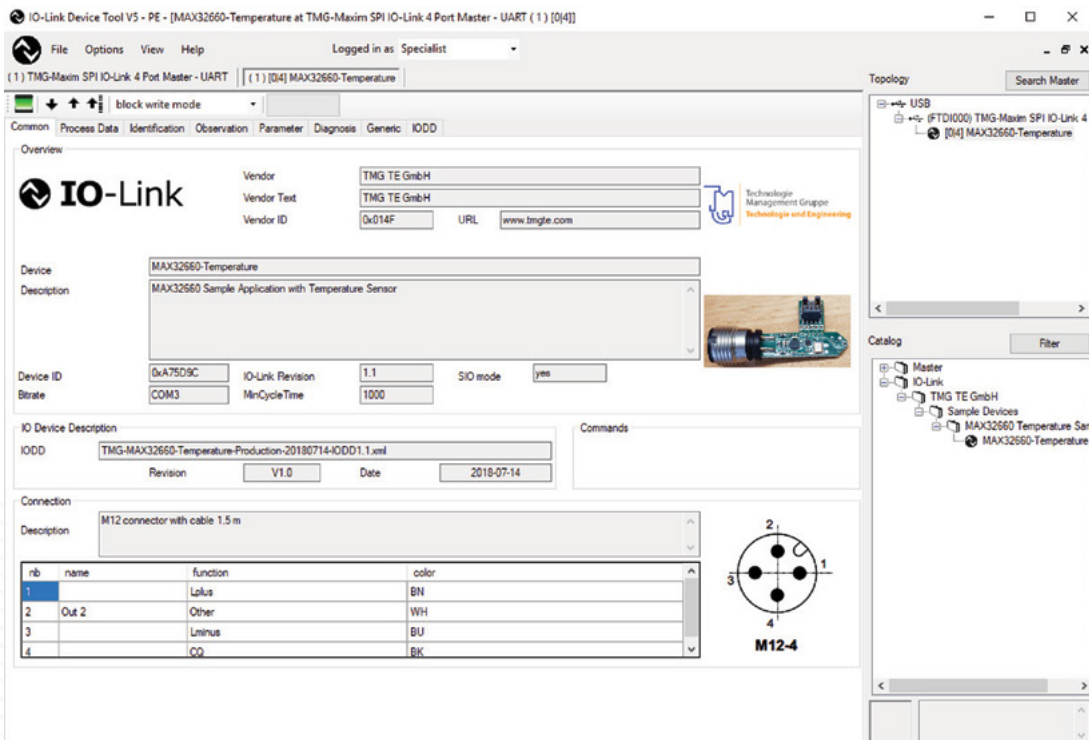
IO-Link Device Tool V5 - PE - [MAX32660-Temperature at TMG-Maxim SPI IO-Link 4 Port Master - UART ( 1 ) [0|4]]

File Options View Help Logged in as Specialist

(1) TMG-Maxim SPI IO-Link 4 Port Master - UART | (1) [0|4] MAX32660-Temperature

block write mode

Common | Process Data | Identification | Observation | Parameter | Diagnosis | Generic | IODD

Overview

IO-Link

Vendor TMG TE GmbH
Vendor Text TMG TE GmbH
Vendor ID 0x014F URL www.tmgte.com

Technologie Management Gruppe Technologie und Engineering

Device MAX32660-Temperature
Description MAX32660 Sample Application with Temperature Sensor

Device ID 0xA75D5C IO-Link Revision 1.1 SIO mode yes
Bitrate COM3 MinCycleTime 1000

IO Device Description
IODD TMG-MAX32660-Temperature-Production-20180714-IODD1.1.xml
Revision V1.0 Date 2018-07-14

Commands

Connection
Description M12 connector with cable 1.5 m

| nb | name | function | color |
|---|---|---|---|
| 1 | | Lplus | BN |
| 2 | Out 2 | Other | WH |
| 3 | | Lminus | BU |
| 4 | | CQ | BK |

2 1 3 4
M12-4

Topology
Search Master
USB
(FTDI000) TMG-Maxim SPI IO-Link 4
[0|4] MAX32660-Temperature

Catalog
Filter
Master
IO-Link
TMG TE GmbH
Sample Devices
MAX32660 Temperature San
MAX32660-Temperature